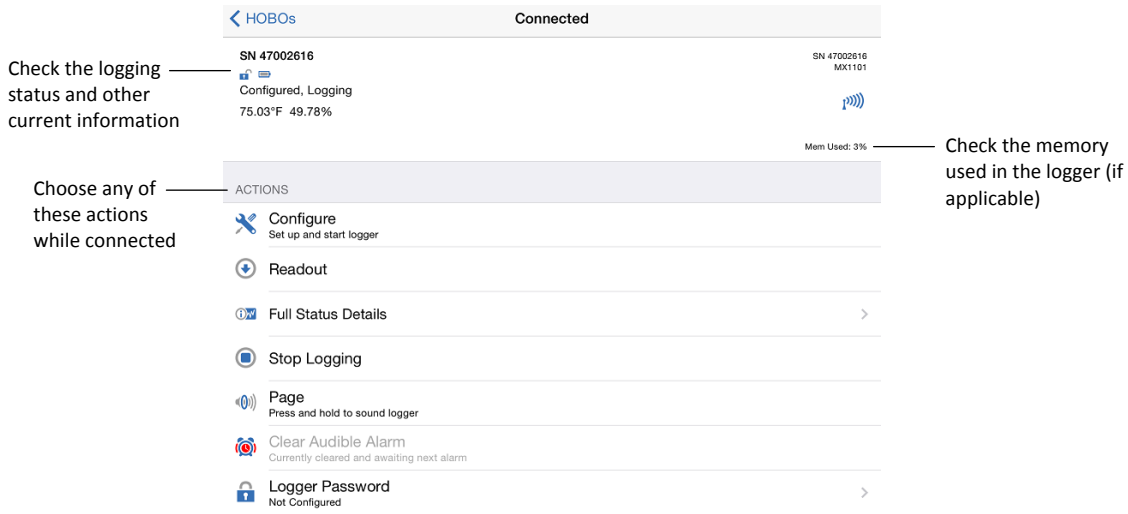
Check the logging status and other current information

Choose any of these actions while connected

< HOBOs

Connected

SN 47002616

Configured, Logging

75.03°F 49.78%

SN 47002616
MX1101

Mem Used: 3%

Check the memory used in the logger (if applicable)

ACTIONS

Configure
Set up and start logger

Readout

Full Status Details

Stop Logging

Page
Press and hold to sound logger

Clear Audible Alarm
Currently cleared and awaiting next alarm

Logger Password
Not Configured